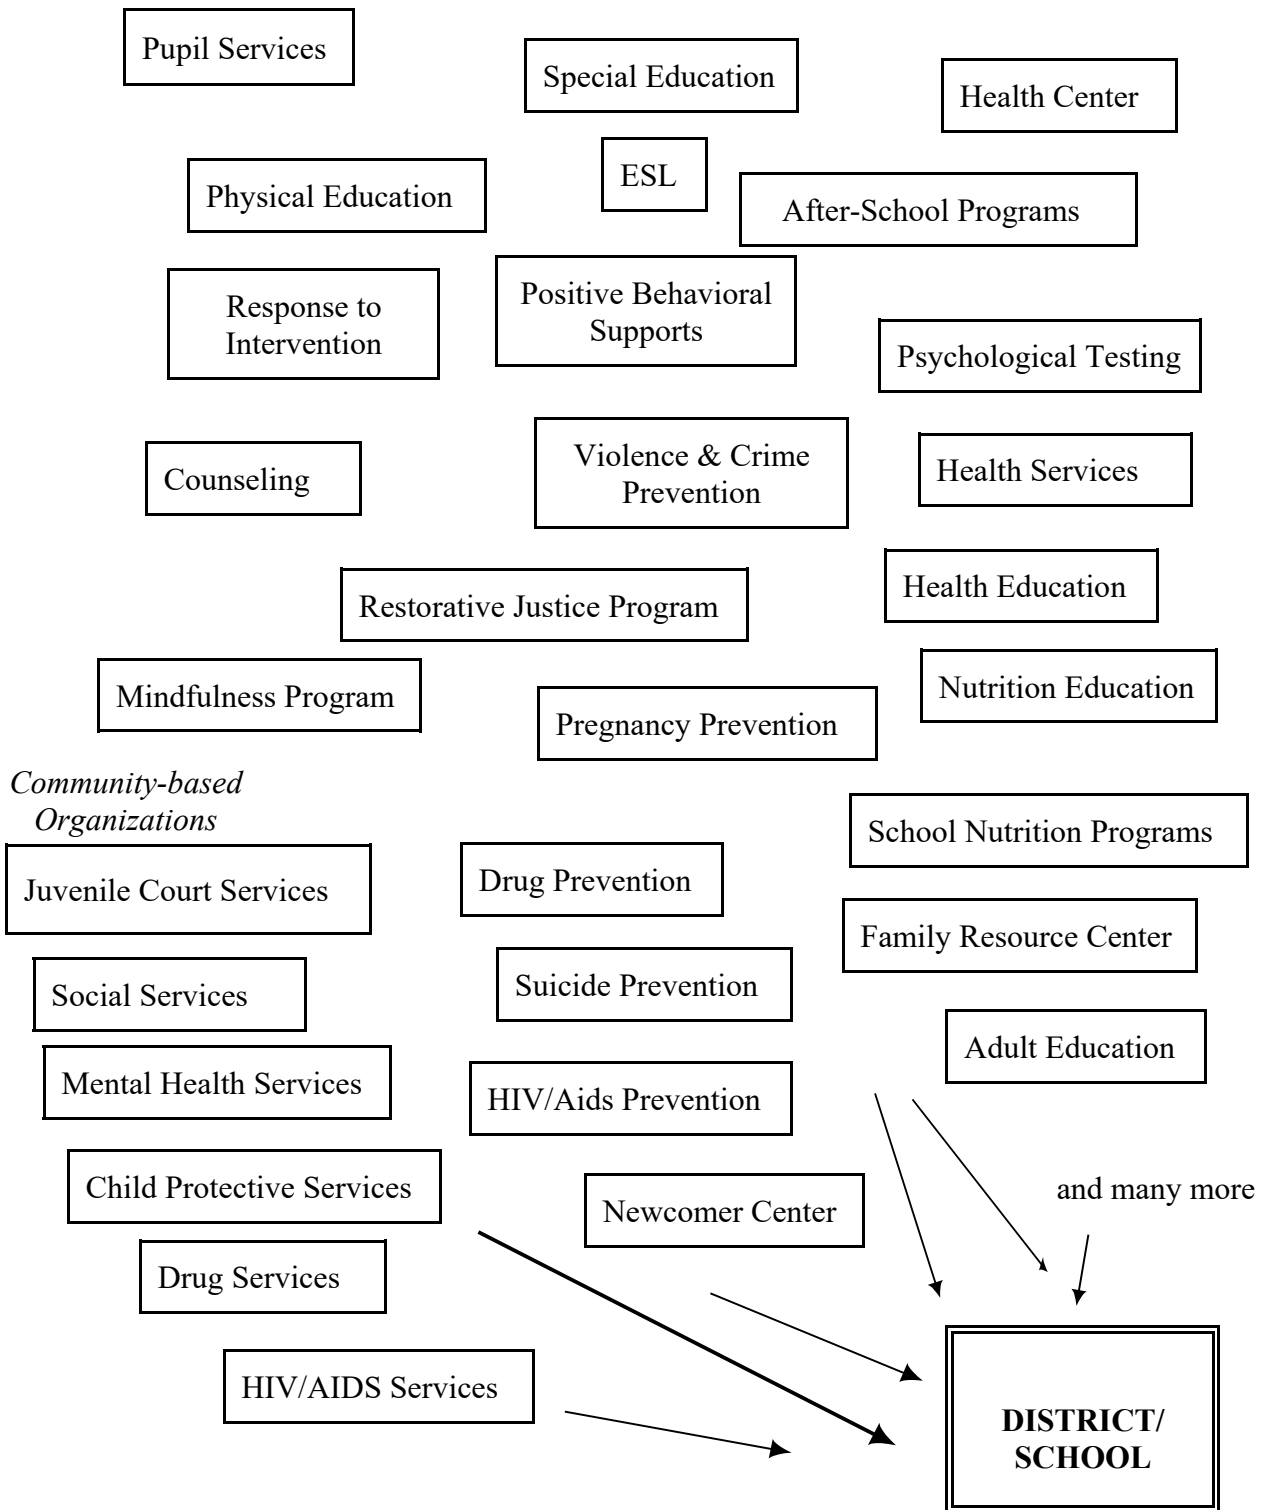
Pupil Services

Special Education

Health Center

Physical Education

ESL

After-School Programs

Response to Intervention

Positive Behavioral Supports

Psychological Testing

Counseling

Violence & Crime Prevention

Health Services

Restorative Justice Program

Health Education

Mindfulness Program

Pregnancy Prevention

Nutrition Education

*Community-based Organizations*

School Nutrition Programs

Juvenile Court Services

Drug Prevention

Family Resource Center

Social Services

Suicide Prevention

Adult Education

Mental Health Services

HIV/Aids Prevention

Child Protective Services

Newcomer Center

and many more

Drug Services

HIV/AIDS Services

DISTRICT/ SCHOOL